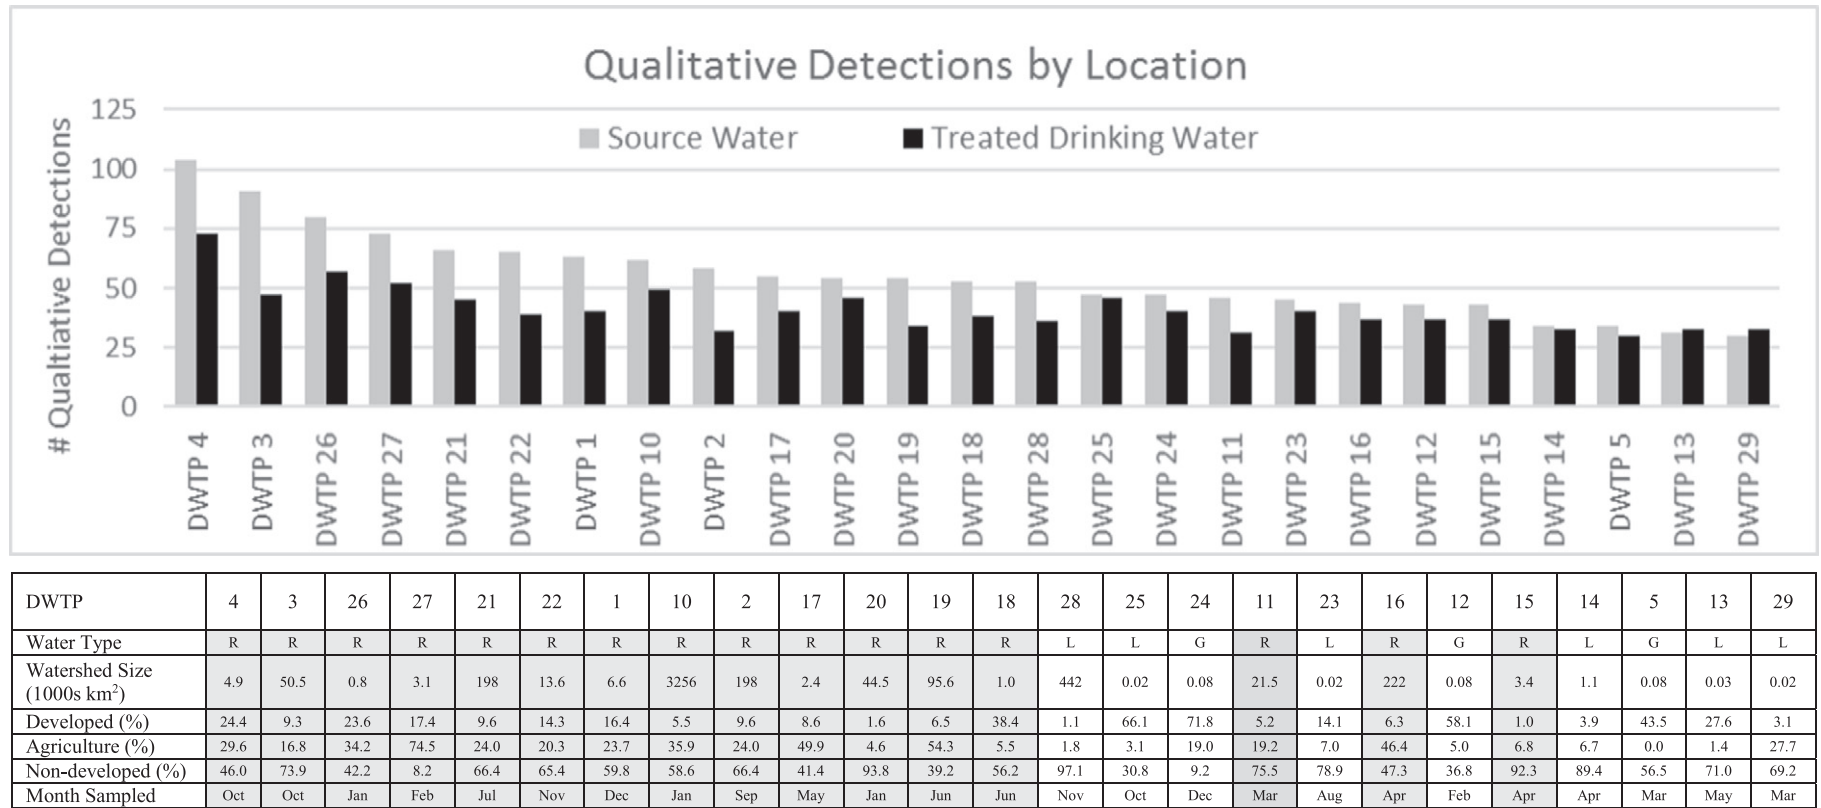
Qualitative Detections by Location

Source Water
Treated Drinking Water

# Qualtiative Detections

125
100
75
50
25
0

DWTP 4
DWTP 3
DWTP 26
DWTP 27
DWTP 21
DWTP 22
DWTP 1
DWTP 10
DWTP 2
DWTP 17
DWTP 20
DWTP 19
DWTP 18
DWTP 28
DWTP 25
DWTP 24
DWTP 11
DWTP 23
DWTP 16
DWTP 12
DWTP 15
DWTP 14
DWTP 5
DWTP 13
DWTP 29

| DWTP | 4 | 3 | 26 | 27 | 21 | 22 | 1 | 10 | 2 | 17 | 20 | 19 | 18 | 28 | 25 | 24 | 11 | 23 | 16 | 12 | 15 | 14 | 5 | 13 | 29 |
|---|---|---|---|---|---|---|---|---|---|---|---|---|---|---|---|---|---|---|---|---|---|---|---|---|---|
| Water Type | R | R | R | R | R | R | R | R | R | R | R | R | R | L | L | G | R | L | R | G | R | L | G | L | L |
| Watershed Size (1000s km$^2$) | 4.9 | 50.5 | 0.8 | 3.1 | 198 | 13.6 | 6.6 | 3256 | 198 | 2.4 | 44.5 | 95.6 | 1.0 | 442 | 0.02 | 0.08 | 21.5 | 0.02 | 222 | 0.08 | 3.4 | 1.1 | 0.08 | 0.03 | 0.02 |
| Developed (%) | 24.4 | 9.3 | 23.6 | 17.4 | 9.6 | 14.3 | 16.4 | 5.5 | 9.6 | 8.6 | 1.6 | 6.5 | 38.4 | 1.1 | 66.1 | 71.8 | 5.2 | 14.1 | 6.3 | 58.1 | 1.0 | 3.9 | 43.5 | 27.6 | 3.1 |
| Agriculture (%) | 29.6 | 16.8 | 34.2 | 74.5 | 24.0 | 20.3 | 23.7 | 35.9 | 24.0 | 49.9 | 4.6 | 54.3 | 5.5 | 1.8 | 3.1 | 19.0 | 19.2 | 7.0 | 46.4 | 5.0 | 6.8 | 6.7 | 0.0 | 1.4 | 27.7 |
| Non-developed (%) | 46.0 | 73.9 | 42.2 | 8.2 | 66.4 | 65.4 | 59.8 | 58.6 | 66.4 | 41.4 | 93.8 | 39.2 | 56.2 | 97.1 | 30.8 | 9.2 | 75.5 | 78.9 | 47.3 | 36.8 | 92.3 | 89.4 | 56.5 | 71.0 | 69.2 |
| Month Sampled | Oct | Oct | Jan | Feb | Jul | Nov | Dec | Jan | Sep | May | Jan | Jun | Jun | Nov | Oct | Dec | Mar | Aug | Apr | Feb | Apr | Apr | Mar | May | Mar |